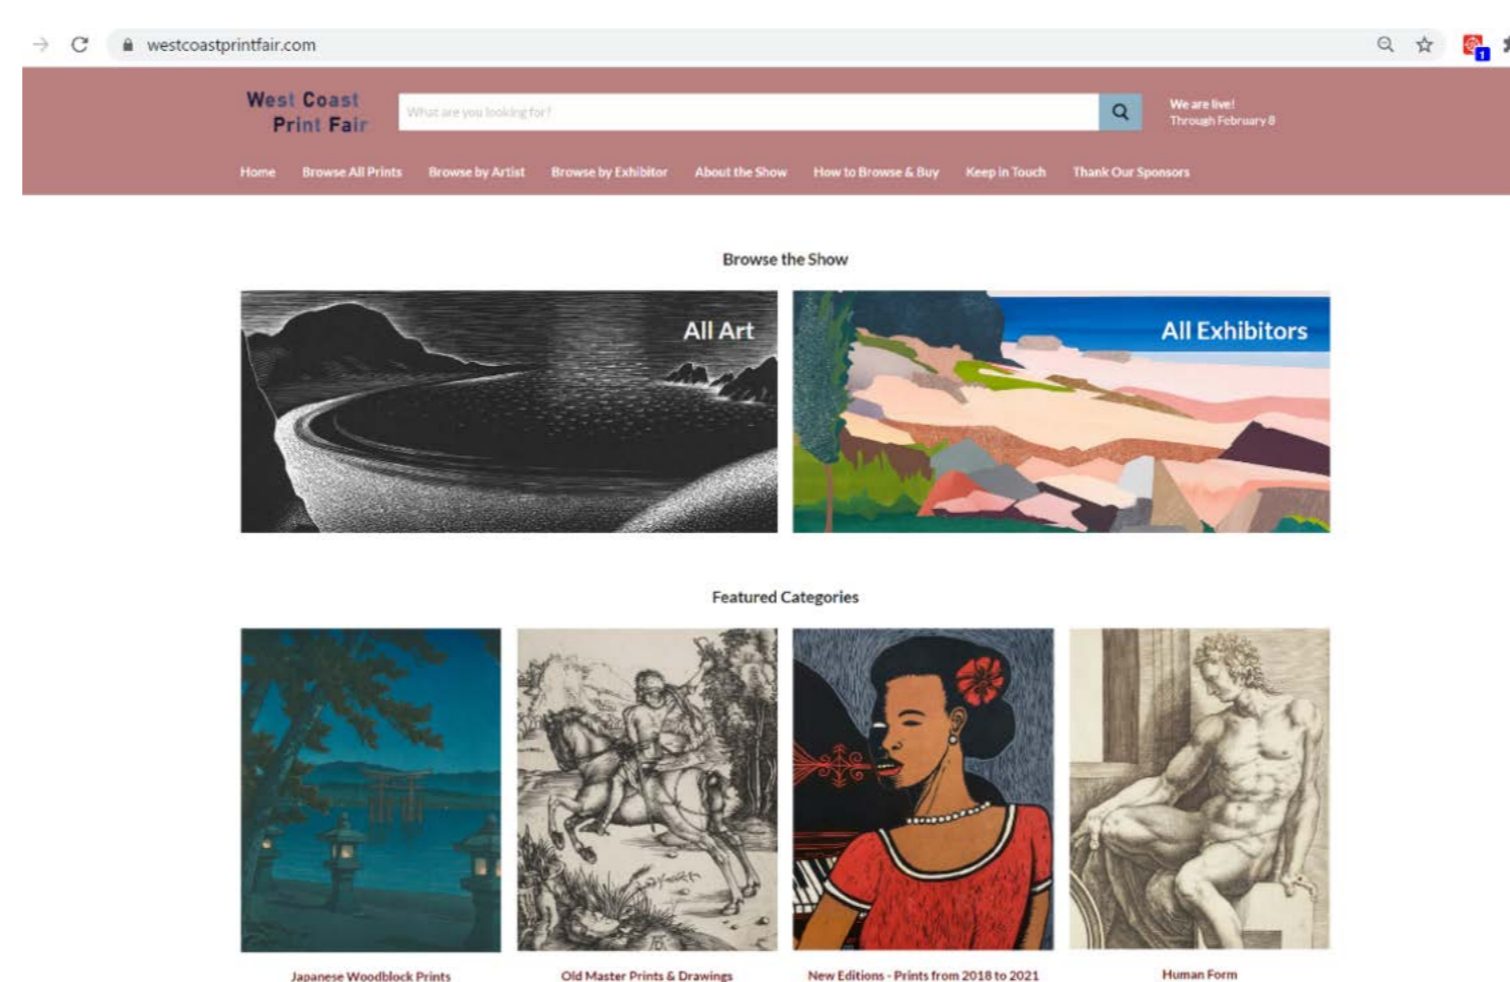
westcoastprintfair.com

West Coast
Print Fair

What are you looking for?

We are live!
Through February 8

Home Browse All Prints Browse by Artist Browse by Exhibitor About the Show How to Browse & Buy Keep in Touch Thank Our Sponsors

Browse the Show

All Art

All Exhibitors

Featured Categories

Japanese Woodblock Prints

Old Master Prints & Drawings

New Editions - Prints from 2018 to 2021

Human Form